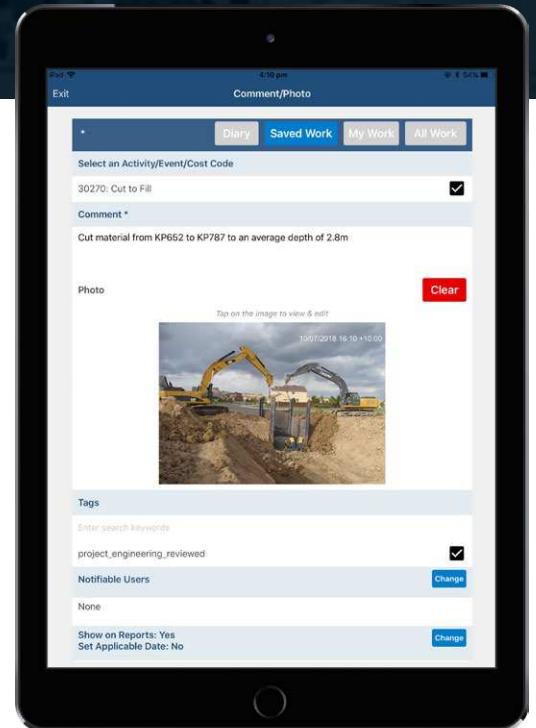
iPad
4:10 pm
54%
Exit
Comment/Photo

*
Diary
Saved Work
My Work
All Work

Select an Activity/Event/Cost Code
30270: Cut to Fill

Comment *
Cut material from KP652 to KP787 to an average depth of 2.8m

Photo
Clear
Tap on the image to view & edit
10/07/2018 16:10 +10:00

Tags
Enter search keywords
project_engineering_reviewed

Notifiable Users
Change
None

Show on Reports: Yes
Set Applicable Date: No
Change